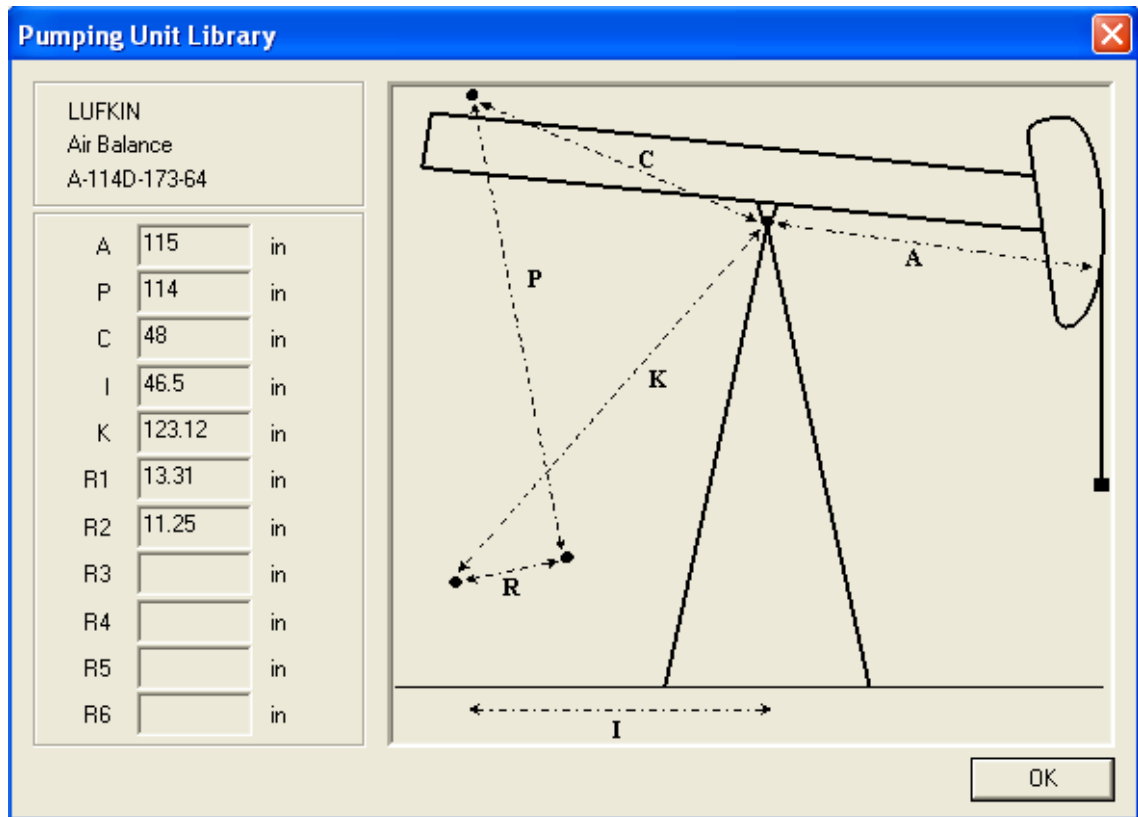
Pumping Unit Library

LUFKIN
Air Balance
A-114D-173-64

| | | |
|---|---|---|
| A | 115 | in |
| P | 114 | in |
| C | 48 | in |
| I | 46.5 | in |
| K | 123.12 | in |
| R1 | 13.31 | in |
| R2 | 11.25 | in |
| R3 | | in |
| R4 | | in |
| R5 | | in |
| R6 | | in |

C
A
P
K
R
I

OK